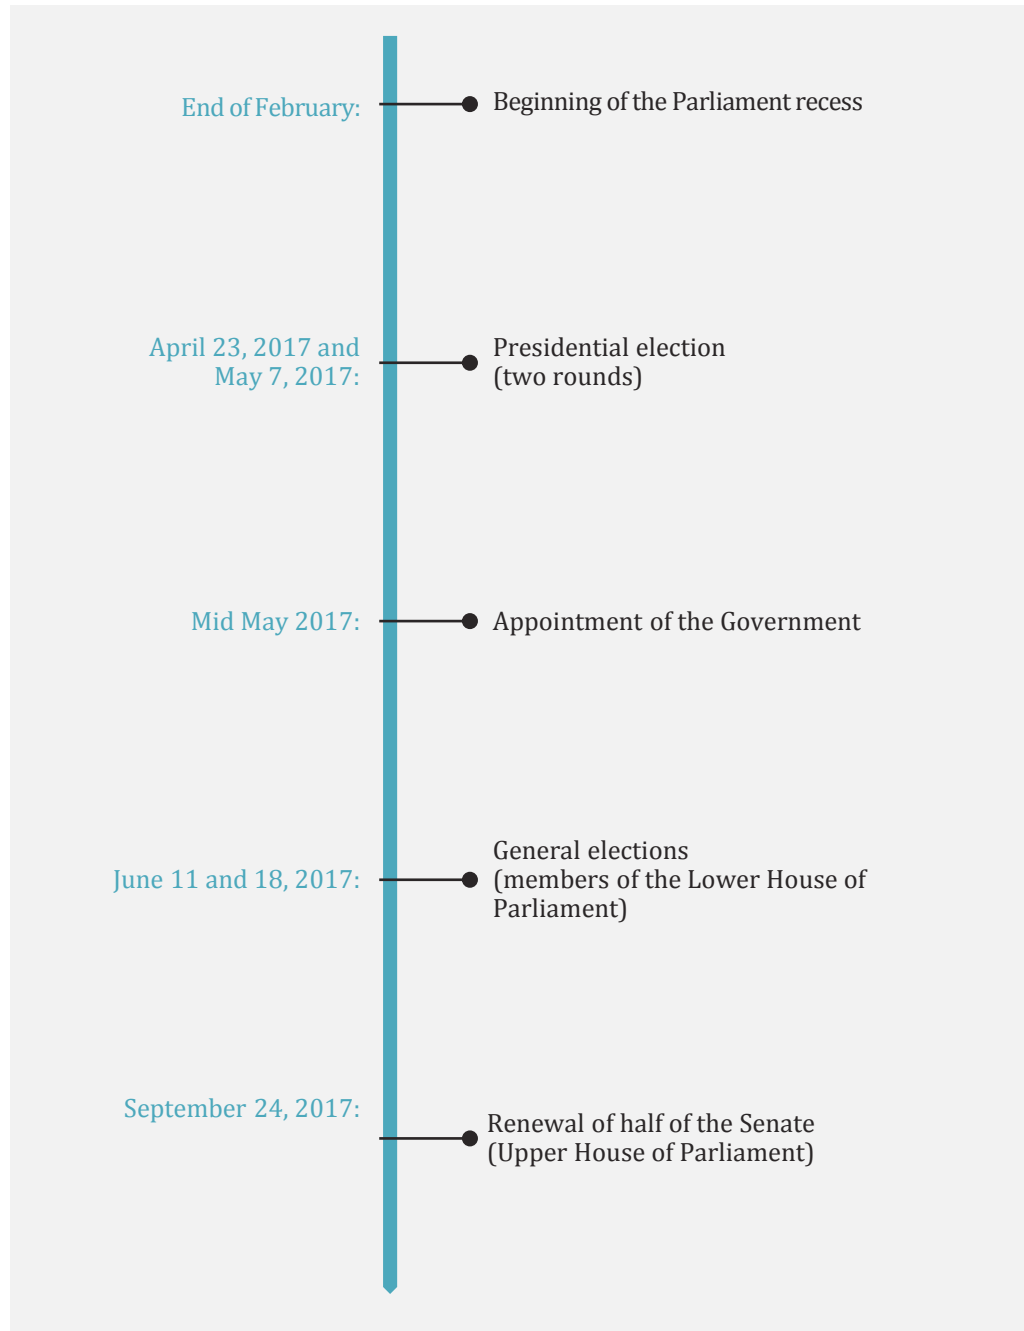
End of February: Beginning of the Parliament recess

April 23, 2017 and May 7, 2017: Presidential election (two rounds)

Mid May 2017: Appointment of the Government

June 11 and 18, 2017: General elections (members of the Lower House of Parliament)

September 24, 2017: Renewal of half of the Senate (Upper House of Parliament)